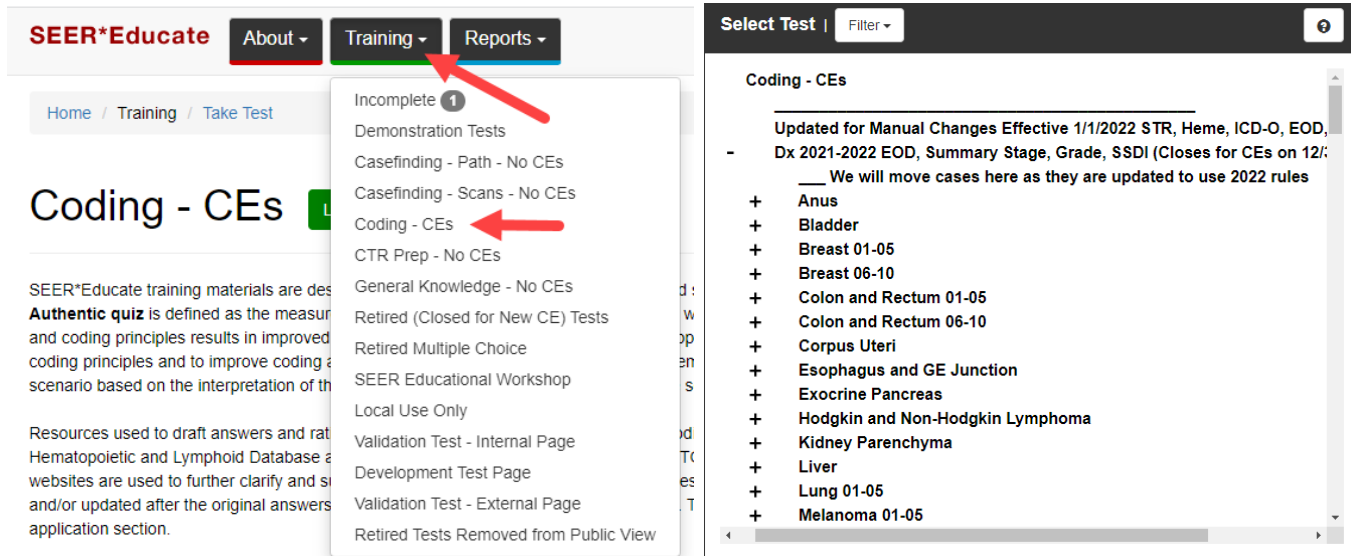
SEER*Educate About ▾ Training ▾ Reports ▾

Home / Training / Take Test

Coding - CEs

Incomplete 1
Demonstration Tests
Casefinding - Path - No CEs
Casefinding - Scans - No CEs
Coding - CEs
CTR Prep - No CEs
General Knowledge - No CEs
Retired (Closed for New CE) Tests
Retired Multiple Choice
SEER Educational Workshop
Local Use Only
Validation Test - Internal Page
Development Test Page
Validation Test - External Page
Retired Tests Removed from Public View

SEER*Educate training materials are des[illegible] **Authentic quiz** is defined as the measur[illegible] and coding principles results in improved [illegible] coding principles and to improve coding a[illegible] scenario based on the interpretation of th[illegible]

Resources used to draft answers and rat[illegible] Hematopoietic and Lymphoid Database a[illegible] websites are used to further clarify and s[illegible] and/or updated after the original answers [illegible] application section.

Select Test | Filter ▾

Coding - CEs
____________________________________
Updated for Manual Changes Effective 1/1/2022 STR, Heme, ICD-O, EOD,
- Dx 2021-2022 EOD, Summary Stage, Grade, SSDI (Closes for CEs on 12/3
___ We will move cases here as they are updated to use 2022 rules
+ Anus
+ Bladder
+ Breast 01-05
+ Breast 06-10
+ Colon and Rectum 01-05
+ Colon and Rectum 06-10
+ Corpus Uteri
+ Esophagus and GE Junction
+ Exocrine Pancreas
+ Hodgkin and Non-Hodgkin Lymphoma
+ Kidney Parenchyma
+ Liver
+ Lung 01-05
+ Melanoma 01-05